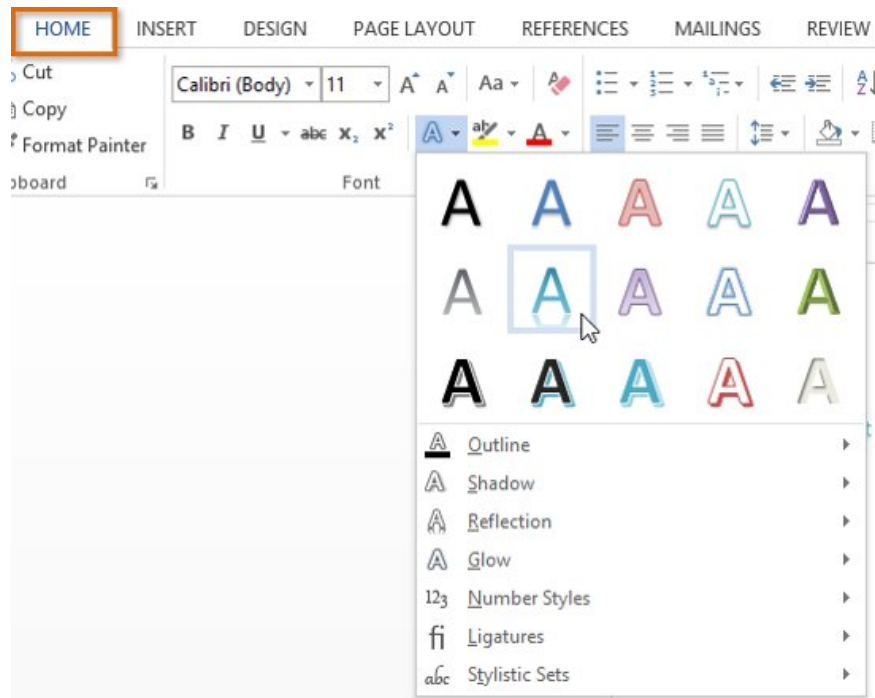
HOME INSERT DESIGN PAGE LAYOUT REFERENCES MAILINGS REVIEW

Cut
Copy
Format Painter
board

Calibri (Body) 11 A A Aa
B I U abc $x_2$ $x^2$ A ab A
Font

A A A A A
A A A A A
A A A A A

Outline
Shadow
Reflection
Glow
123 Number Styles
fi Ligatures
abc Stylistic Sets